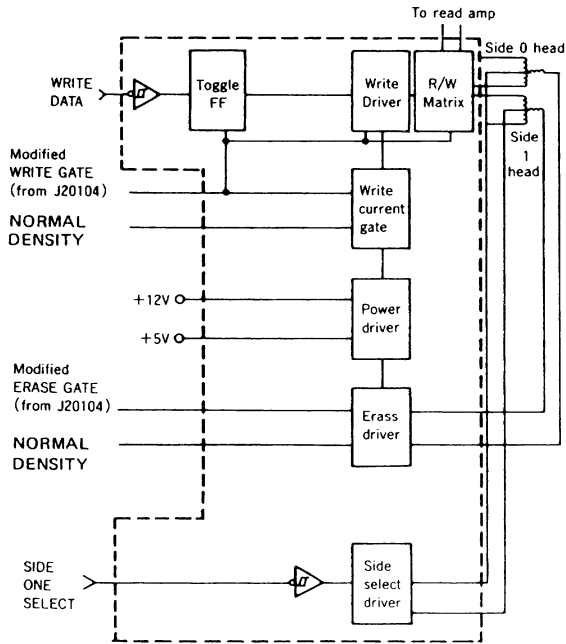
To read amp

Side 0 head

WRITE DATA

Toggle FF

Write Driver

R/W Matrix

Side 1 head

Modified WRITE GATE (from J20104)

Write current gate

NORMAL DENSITY

+12V

+5V

Power driver

Modified ERASE GATE (from J20104)

Erass driver

NORMAL DENSITY

SIDE ONE SELECT

Side select driver